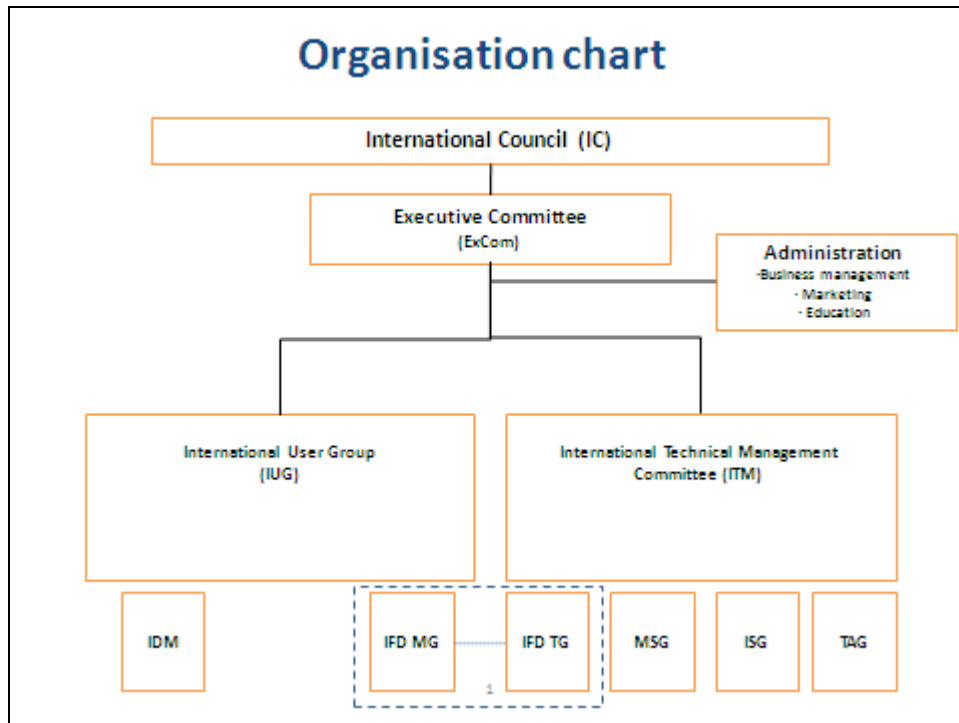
Organisation chart

International Council (IC)

Executive Committee
(ExCom)

Administration
-Business management
- Marketing
- Education

International User Group
(IUG)

International Technical Management Committee (ITM)

IDM

IFD MG

IFD TG

1

MSG

ISG

TAG